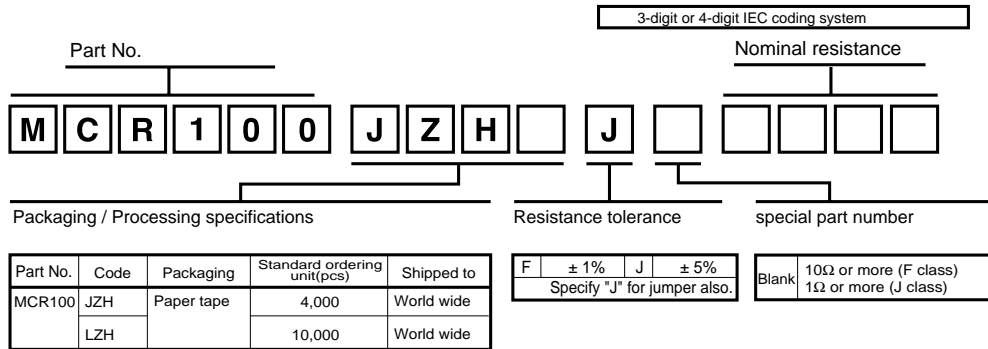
3-digit or 4-digit IEC coding system

Part No.

Nominal resistance

M C R 1 0 0 J Z H J

Packaging / Processing specifications

Resistance tolerance

special part number

| Part No. | Code | Packaging | Standard ordering unit(pcs) | Shipped to |
|---|---|---|---|---|
| MCR100 | JZH | Paper tape | 4,000 | World wide |
| | LZH | | 10,000 | World wide |

| F | ± 1% | J | ± 5% |
|---|---|---|---|
| Specify "J" for jumper also. | | | |

| Blank | 10Ω or more (F class) 1Ω or more (J class) |
|---|---|